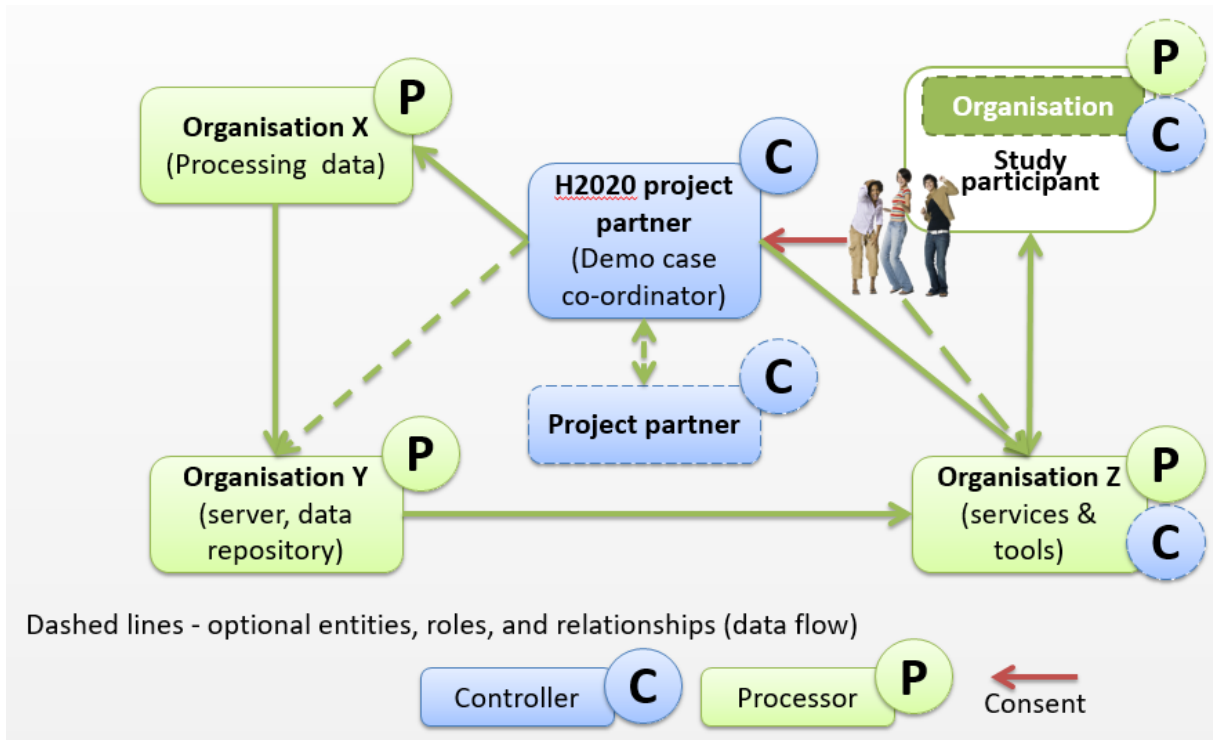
Organisation X
(Processing data)
P

H2020 project partner
(Demo case co-ordinator)
C

Organisation
P
C
Study participant

Project partner
C

Organisation Y
(server, data repository)
P

Organisation Z
(services & tools)
P
C

Dashed lines - optional entities, roles, and relationships (data flow)

Controller
C
Processor
P
Consent